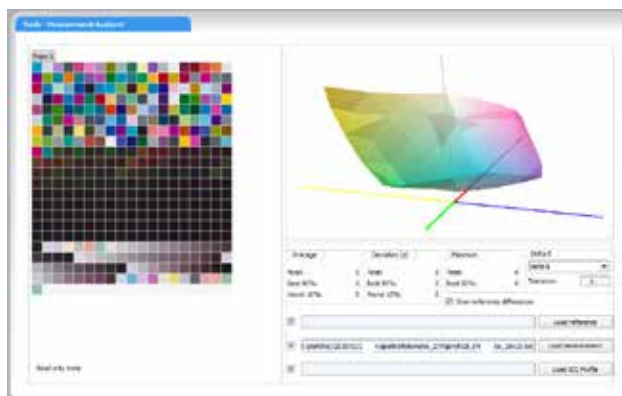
Tools - Measurement Analysis

Page 1

Read only mode

Average

Deviation (σ)

Maximum

Delta E

Delta E

Total:

Best 90%:

Worst 10%:

Tolerance:

Show reference differences

Load Reference

Load Measurement

Load ICC Profile